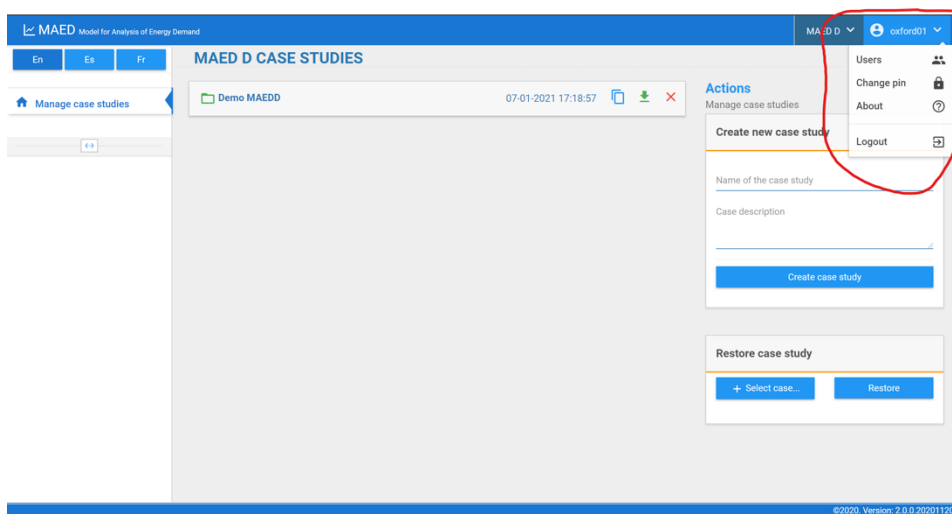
MAED Model for Analysis of Energy Demand

MAED D

oxford01

En Es Fr

Manage case studies

MAED D CASE STUDIES

Demo MAEDD 07-01-2021 17:18:57

Actions
Manage case studies

Users
Change pin
About
Logout

Create new case study

Name of the case study

Case description

Create case study

Restore case study

+ Select case...

Restore

©2020. Version: 2.0.0.2020112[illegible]